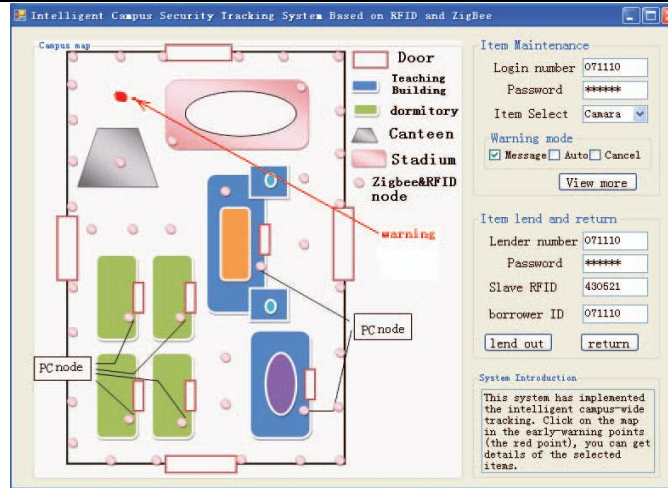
Intelligent Campus Security Tracking System Based on RFID and ZigBee

Campus map

Door
Teaching Building
dormitory
Canteen
Stadium
Zigbee&RFID node

warning

PC node

PC node

Item Maintenance
Login number 071110
Password ******
Item Select Camara
Warning mode
Message Auto Cancel
View more

Item lend and return
Lender number 071110
Password ******
Slave RFID 430521
borrower ID 071110
lend out return

System Introduction
This system has implemented the intelligent campus-wide tracking. Click on the map in the early-warning points (the red point), you can get details of the selected items.